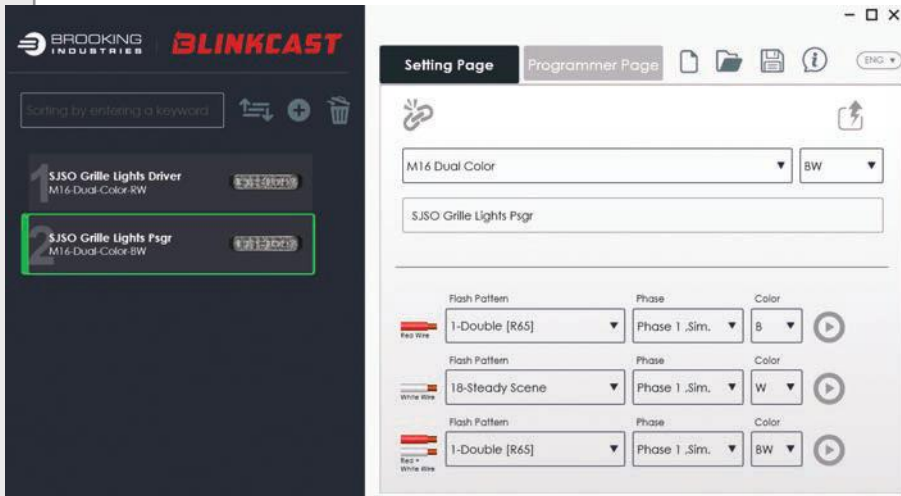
BROOKING INDUSTRIES BLINKCAST

Sorting by entering a keyword

1 SJSO Grille Lights Driver
M16-Dual-Color-RW

2 SJSO Grille Lights Psgr
M16-Dual-Color-BW

Setting Page Programmer Page ENG

M16 Dual Color BW

SJSO Grille Lights Psgr

Red Wire
Flash Pattern
1-Double [R65]
Phase
Phase 1 .Sim.
Color
B

White Wire
Flash Pattern
18-Steady Scene
Phase
Phase 1 .Sim.
Color
W

Red + White Wire
Flash Pattern
1-Double [R65]
Phase
Phase 1 .Sim.
Color
BW